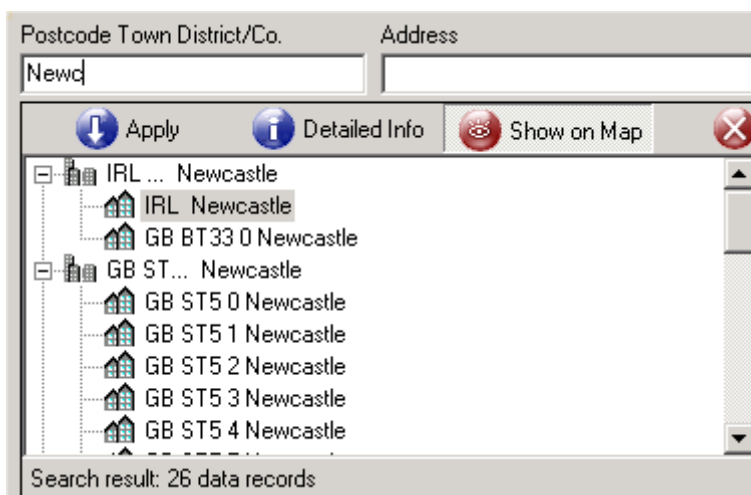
Postcode Town District/Co.

Address

Newc

Apply

Detailed Info

Show on Map

IRL ... Newcastle

IRL Newcastle

GB BT33 0 Newcastle

GB ST... Newcastle

GB ST5 0 Newcastle

GB ST5 1 Newcastle

GB ST5 2 Newcastle

GB ST5 3 Newcastle

GB ST5 4 Newcastle

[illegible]

Search result: 26 data records